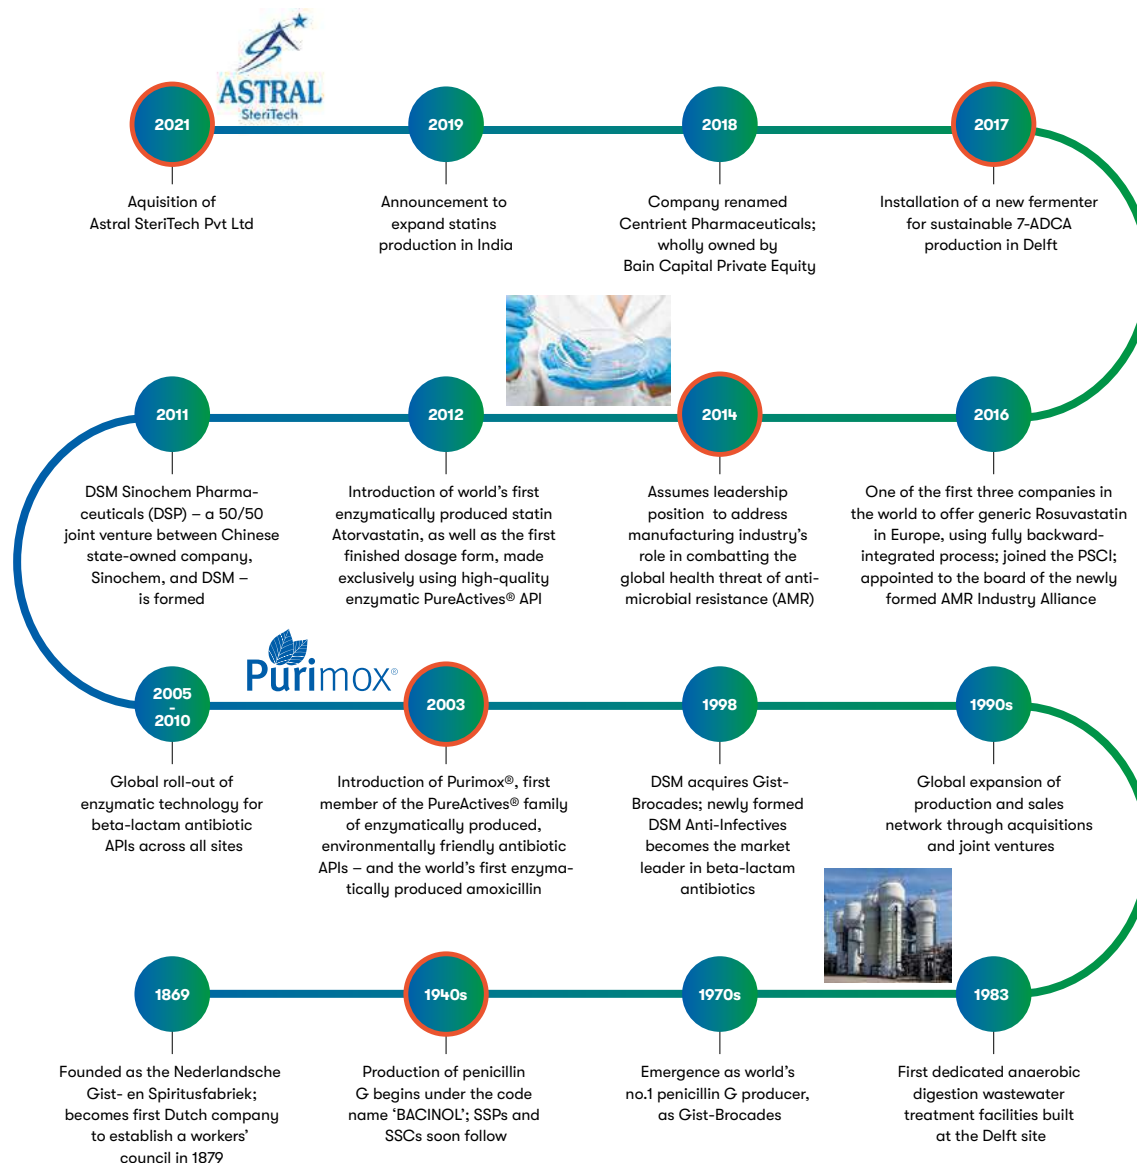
ASTRAL
SteriTech

2021
Aquisition of Astral SteriTech Pvt Ltd

2019
Announcement to expand statins production in India

2018
Company renamed Centrient Pharmaceuticals; wholly owned by Bain Capital Private Equity

2017
Installation of a new fermenter for sustainable 7-ADCA production in Delft

2011
DSM Sinochem Pharmaceuticals (DSP) – a 50/50 joint venture between Chinese state-owned company, Sinochem, and DSM – is formed

2012
Introduction of world's first enzymatically produced statin Atorvastatin, as well as the first finished dosage form, made exclusively using high-quality enzymatic PureActives® API

2014
Assumes leadership position to address manufacturing industry's role in combatting the global health threat of antimicrobial resistance (AMR)

2016
One of the first three companies in the world to offer generic Rosuvastatin in Europe, using fully backward-integrated process; joined the PSCI; appointed to the board of the newly formed AMR Industry Alliance

Purimox®

2005 - 2010
Global roll-out of enzymatic technology for beta-lactam antibiotic APIs across all sites

2003
Introduction of Purimox®, first member of the PureActives® family of enzymatically produced, environmentally friendly antibiotic APIs – and the world's first enzymatically produced amoxicillin

1998
DSM acquires Gist-Brocades; newly formed DSM Anti-Infectives becomes the market leader in beta-lactam antibiotics

1990s
Global expansion of production and sales network through acquisitions and joint ventures

1869
Founded as the Nederlandsche Gist- en Spiritusfabriek; becomes first Dutch company to establish a workers' council in 1879

1940s
Production of penicillin G begins under the code name 'BACINOL'; SSPs and SSCs soon follow

1970s
Emergence as world's no.1 penicillin G producer, as Gist-Brocades

1983
First dedicated anaerobic digestion wastewater treatment facilities built at the Delft site